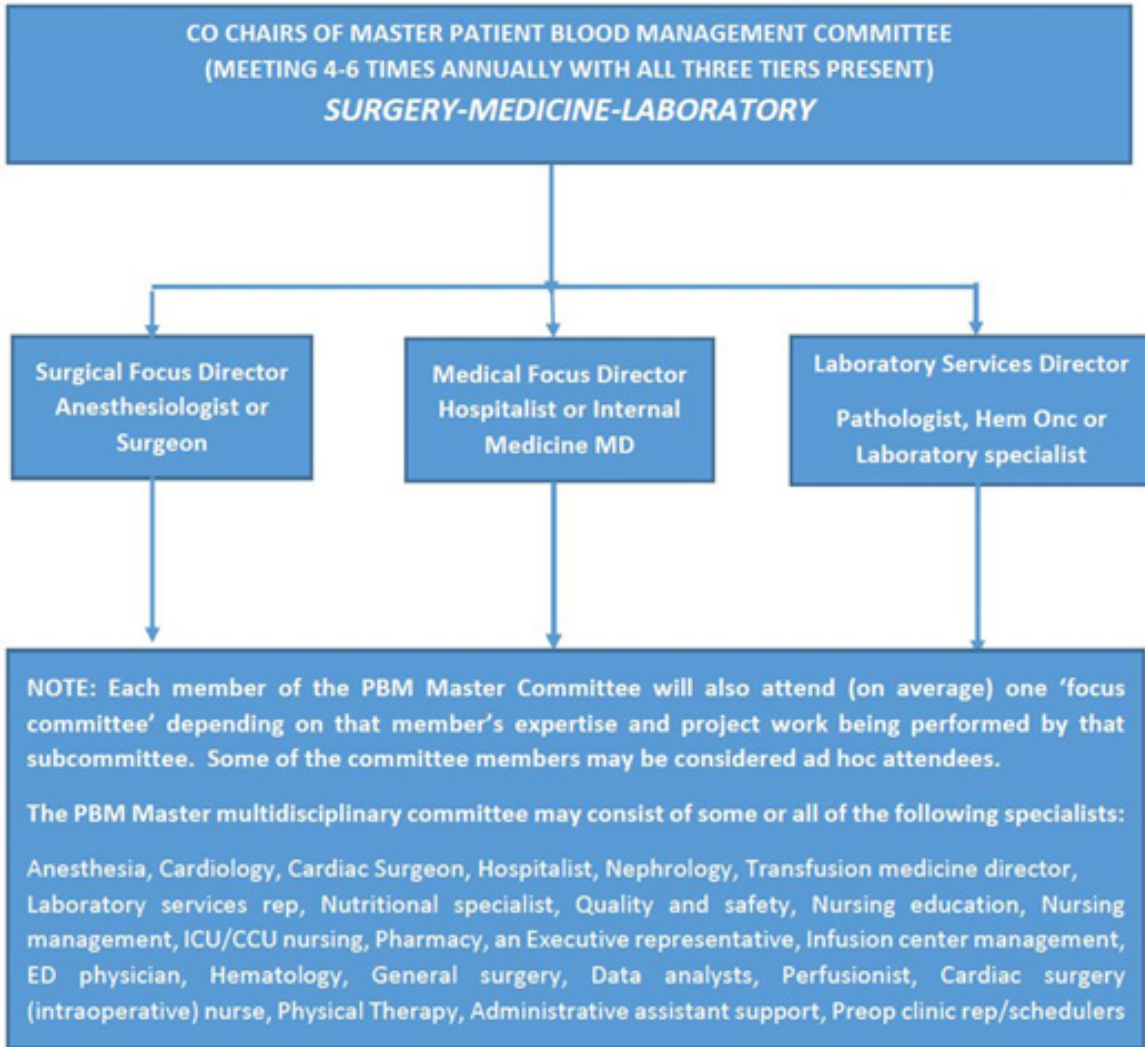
CO CHAIRS OF MASTER PATIENT BLOOD MANAGEMENT COMMITTEE
(MEETING 4-6 TIMES ANNUALLY WITH ALL THREE TIERS PRESENT)
SURGERY-MEDICINE-LABORATORY

Surgical Focus Director
Anesthesiologist or Surgeon

Medical Focus Director
Hospitalist or Internal Medicine MD

Laboratory Services Director

Pathologist, Hem Onc or Laboratory specialist

NOTE: Each member of the PBM Master Committee will also attend (on average) one 'focus committee' depending on that member's expertise and project work being performed by that subcommittee. Some of the committee members may be considered ad hoc attendees.

The PBM Master multidisciplinary committee may consist of some or all of the following specialists:

Anesthesia, Cardiology, Cardiac Surgeon, Hospitalist, Nephrology, Transfusion medicine director, Laboratory services rep, Nutritional specialist, Quality and safety, Nursing education, Nursing management, ICU/CCU nursing, Pharmacy, an Executive representative, Infusion center management, ED physician, Hematology, General surgery, Data analysts, Perfusionist, Cardiac surgery (intraoperative) nurse, Physical Therapy, Administrative assistant support, Preop clinic rep/schedulers